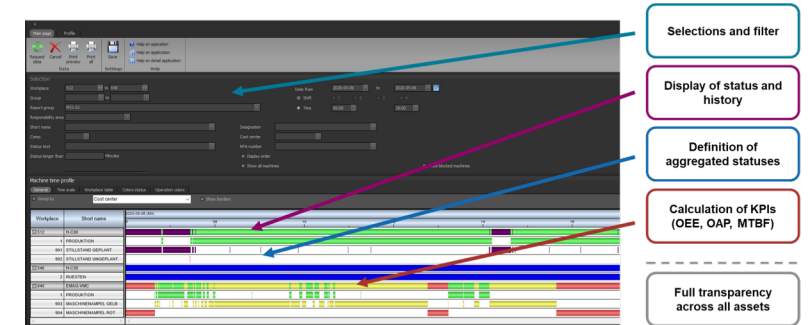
Main page Profile

Request data Cancel Print preview Print all Save Help on operation Help on application Help on detail application

Data Settings Help

Selection

Workplace 512 to 646

Group to

Report group M31-01

Responsibility area

Date from 2020-05-08 to 2020-05-08

Shift

Time 06:00 06:00

Short name Designation

Cons. Cost center

Status text KPA number

Status longer than Minutes

Display order

Show all machines

Machine time profile

General Time scale Workplace table Colors status Operation colors

Group by Cost center Show borders

| Workplace | Short name |
|---|---|
| 512 | N-C08 |
| 1 | PRODUKTION |
| 501 | STILLSTAND GEPLANT |
| 502 | STILLSTAND UNGEPLANT |
| 646 | N-C08 |
| 2 | RUESTEN |
| 646 | EMAG-VMC |
| 1 | PRODUKTION |
| 603 | MASCHINENAMPEL GELB |
| 604 | MASCHINENAMPEL ROT |

Selections and filter

Display of status and history

Definition of aggregated statuses

Calculation of KPIs (OEE, OAP, MTBF)

Full transparency across all assets